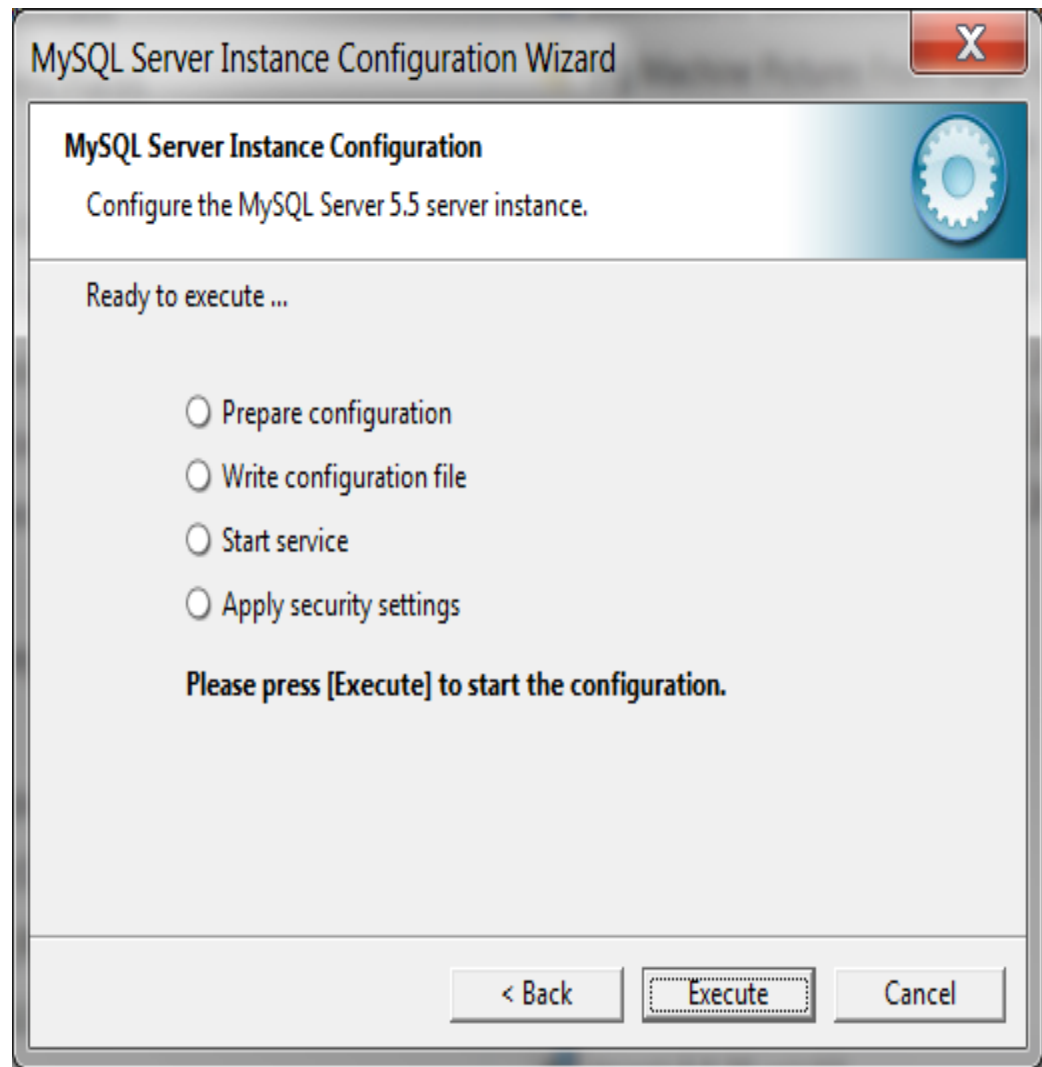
MySQL Server Instance Configuration Wizard

X

MySQL Server Instance Configuration

Configure the MySQL Server 5.5 server instance.

Ready to execute ...

Prepare configuration

Write configuration file

Start service

Apply security settings

Please press [Execute] to start the configuration.

< Back

Execute

Cancel